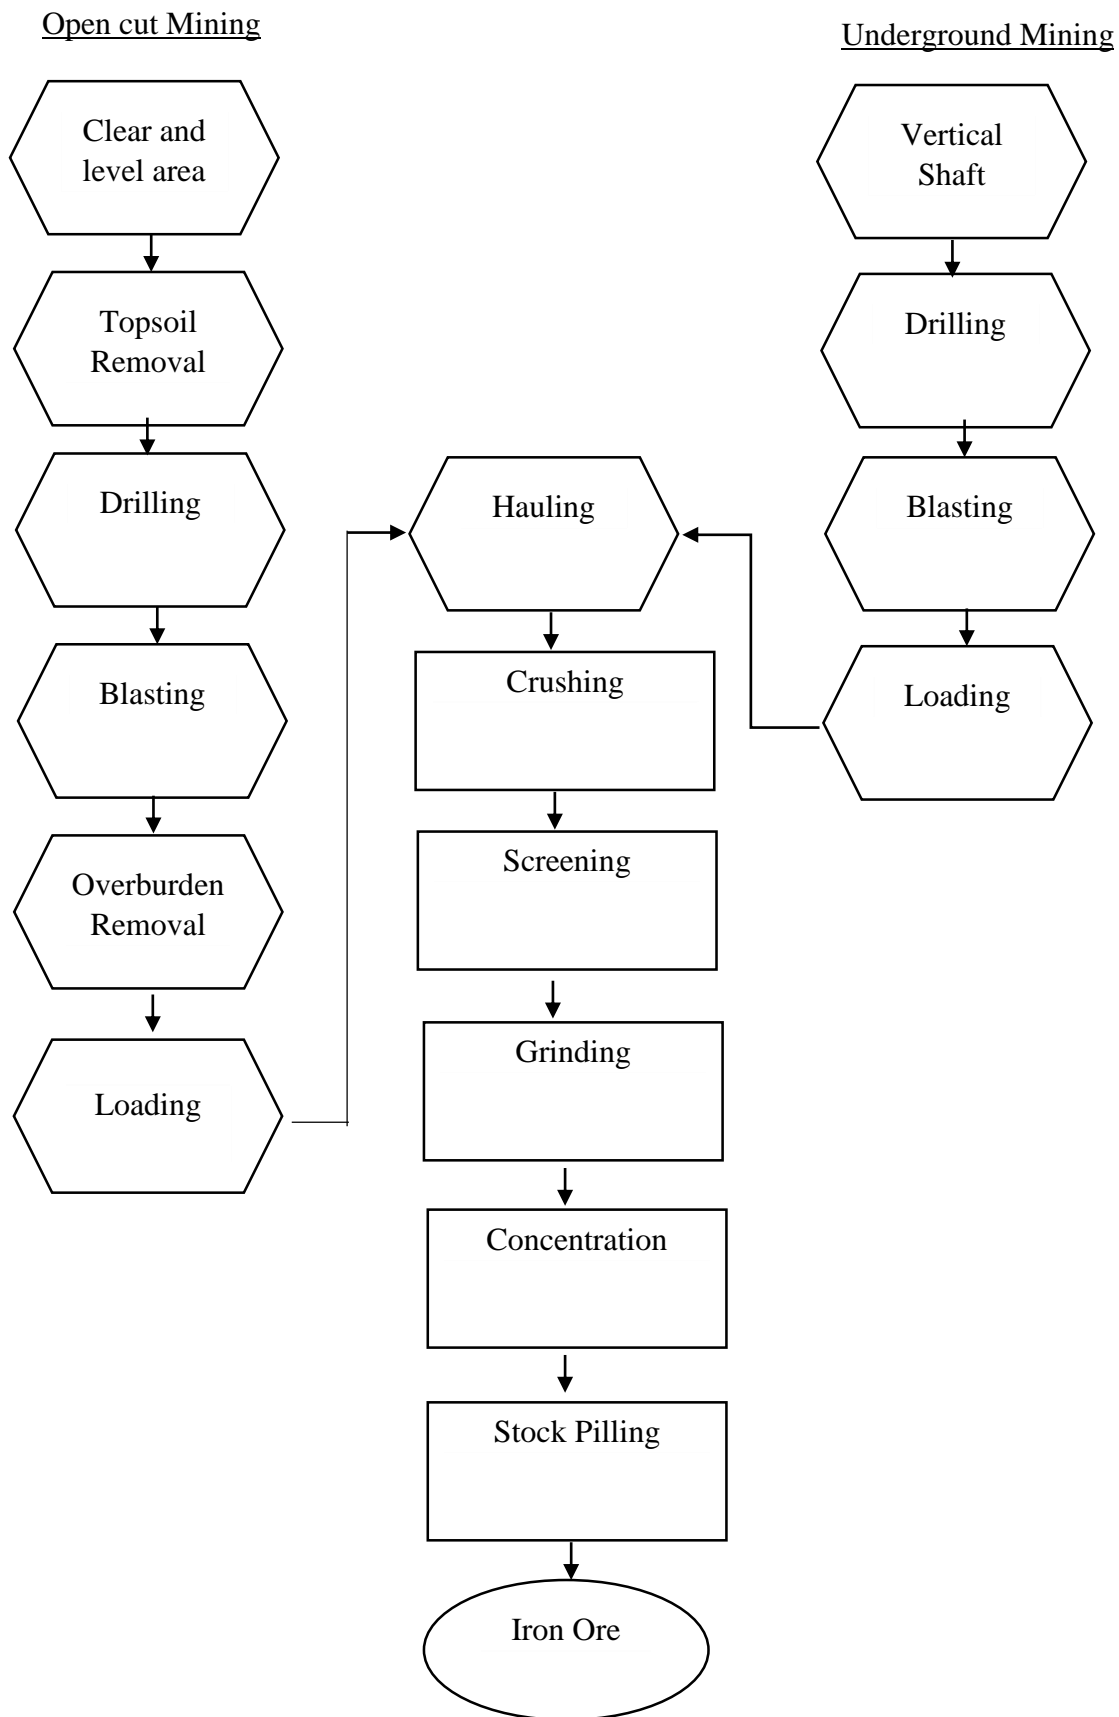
Open cut Mining

Underground Mining

Clear and level area

Topsoil Removal

Drilling

Blasting

Overburden Removal

Loading

Vertical Shaft

Drilling

Blasting

Loading

Hauling

Crushing

Screening

Grinding

Concentration

Stock Pilling

Iron Ore